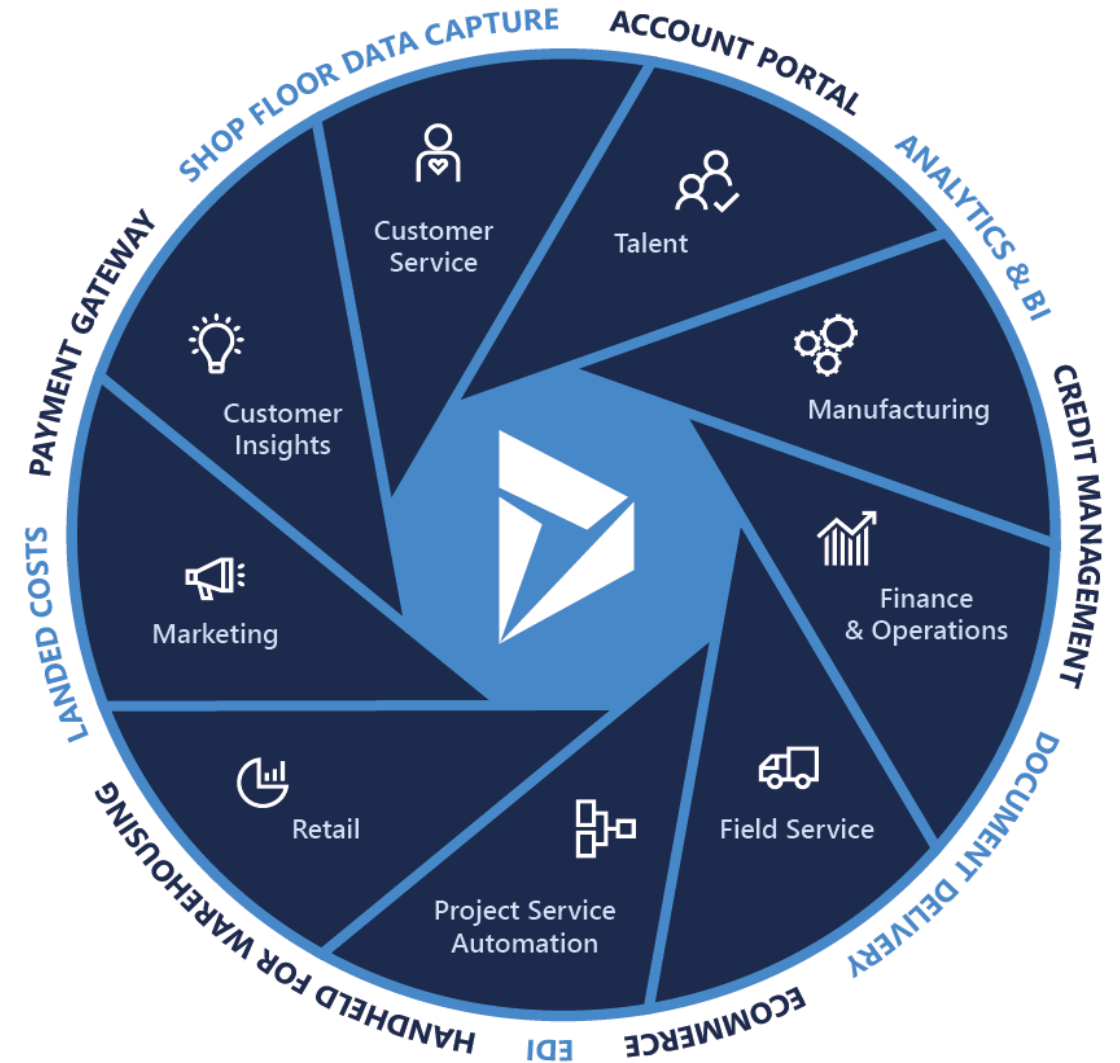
SHOP FLOOR DATA CAPTURE
ACCOUNT PORTAL
ANALYTICS & BI
CREDIT MANAGEMENT
DOCUMENT DELIVERY
ECOMMERCE
EDI
HANDHELD FOR WAREHOUSING
LANDED COSTS
PAYMENT GATEWAY

Customer Service

Talent

Manufacturing

Finance & Operations

Field Service

Project Service Automation

Retail

Marketing

Customer Insights